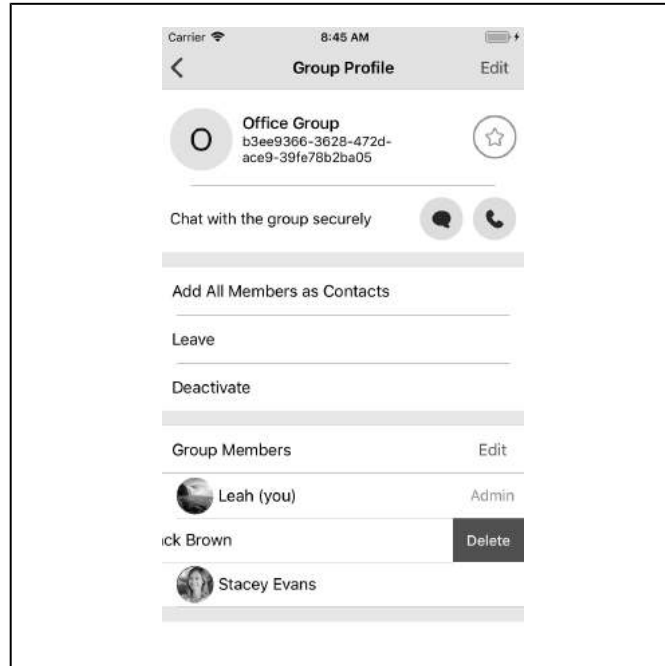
Carrier
8:45 AM

Group Profile
Edit

O
Office Group
b3ee9366-3628-472d-ace9-39fe78b2ba05

Chat with the group securely

Add All Members as Contacts

Leave

Deactivate

Group Members
Edit

Leah (you)
Admin

ck Brown
Delete

Stacey Evans